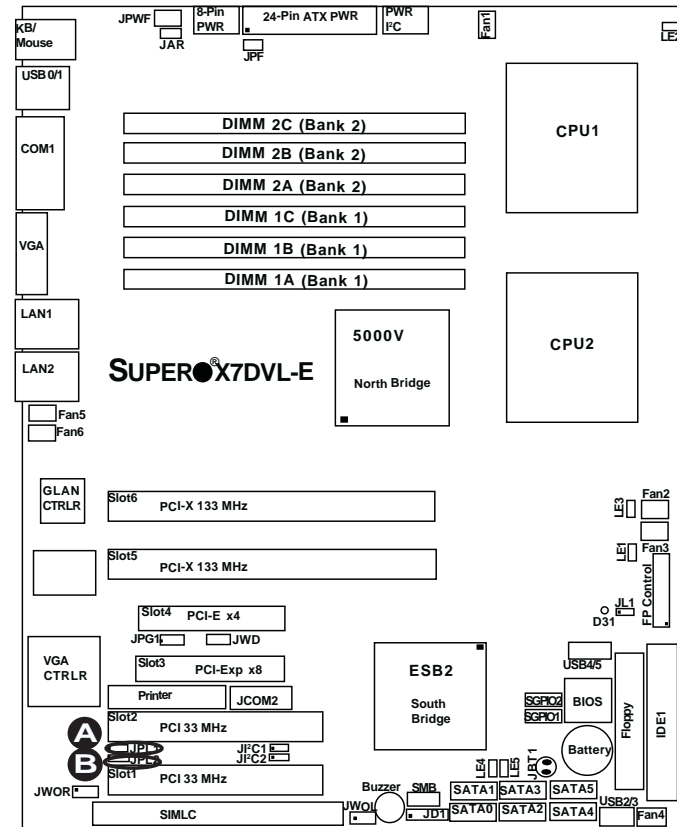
KB/ Mouse
JPWF
8-Pin PWR
JAR
24-Pin ATX PWR
JPF
PWR I²C
Fan1
LE2
USB 0/1
COM1
DIMM 2C (Bank 2)
DIMM 2B (Bank 2)
DIMM 2A (Bank 2)
DIMM 1C (Bank 1)
DIMM 1B (Bank 1)
DIMM 1A (Bank 1)
CPU1
VGA
LAN1
LAN2
5000V
North Bridge
CPU2
SUPER®X7DVL-E
Fan5
Fan6
GLAN CTRLR
Slot6
PCI-X 133 MHz
LE3
Fan2
Slot5
PCI-X 133 MHz
LE1
Fan3
FP Control
JL1
D31
Slot4
PCI-E x4
JPG1
JWD
VGA CTRLR
Slot3
PCI-Exp x8
ESB2
South Bridge
USB4/5
Printer
JCOM2
SGPIO2
SGPIO1
BIOS
Floppy
IDE1
Slot2
PCI 33 MHz
A
JPL1
B
JPL2
JI²C1
JI²C2
LE4
LE5
JBT1
Battery
Slot1
PCI 33 MHz
JWOR
Buzzer
SMB
SATA1
SATA3
SATA5
JWOL
JD1
SATA0
SATA2
SATA4
USB2/3
Fan4
SIMLC